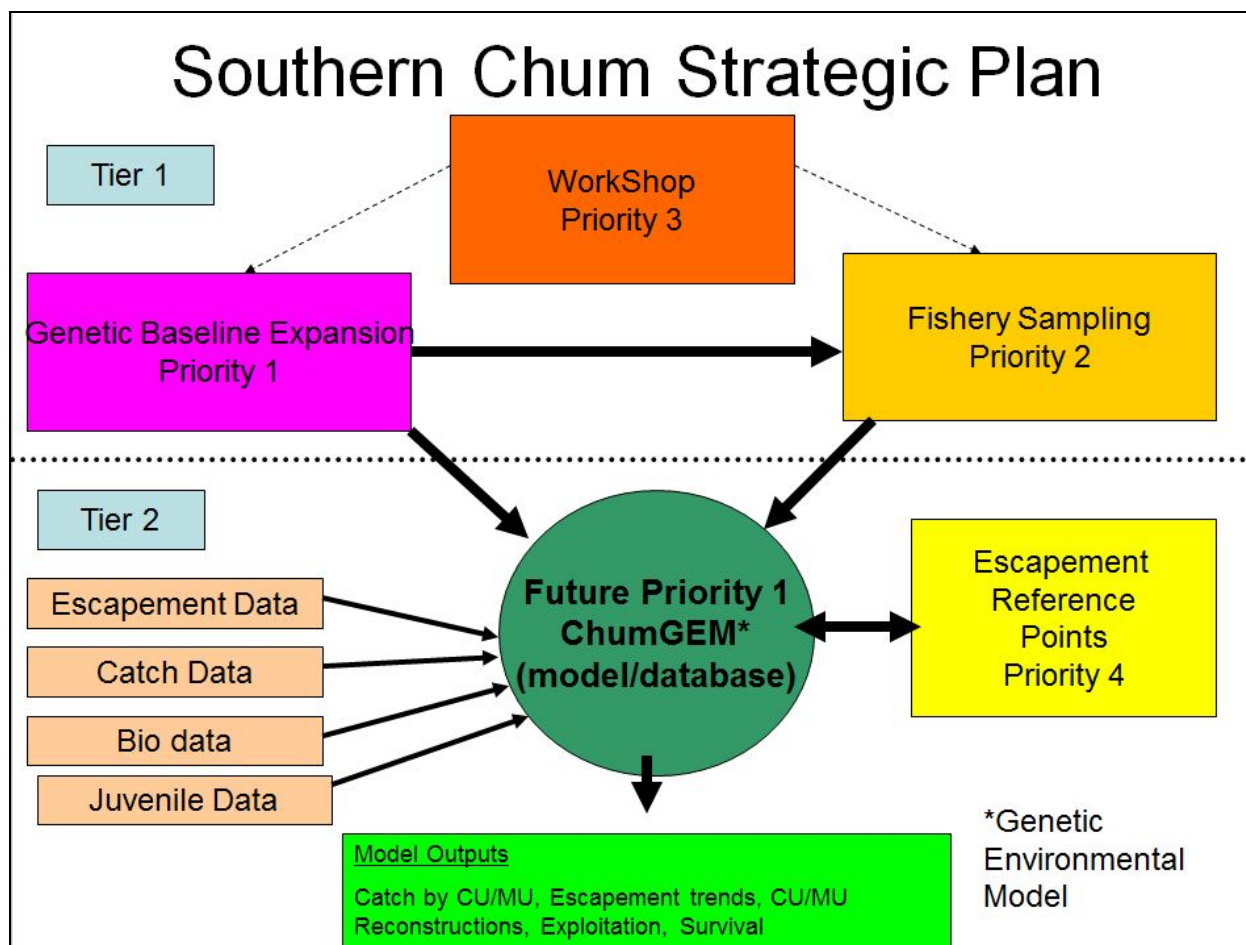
Southern Chum Strategic Plan

Tier 1

WorkShop
Priority 3

Genetic Baseline Expansion
Priority 1

Fishery Sampling
Priority 2

Tier 2

Escapement Data

Catch Data

Bio data

Juvenile Data

Future Priority 1
ChumGEM*
(model/database)

Escapement
Reference
Points
Priority 4

Model Outputs

Catch by CU/MU, Escapement trends, CU/MU Reconstructions, Exploitation, Survival

*Genetic
Environmental
Model